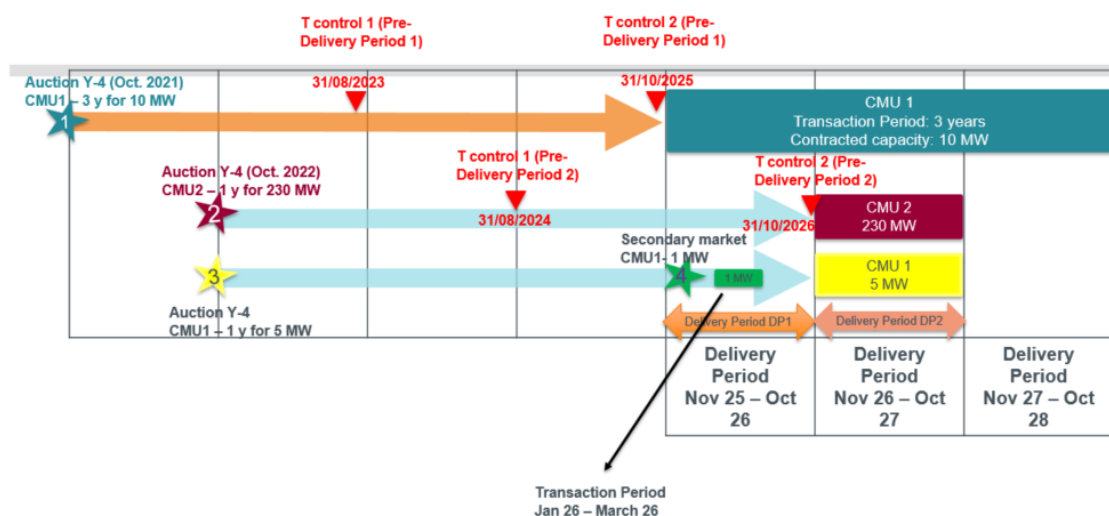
T control 1 (Pre-Delivery Period 1)

T control 2 (Pre-Delivery Period 1)

Auction Y-4 (Oct. 2021)
CMU1 – 3 y for 10 MW

31/08/2023

31/10/2025

1

CMU 1
Transaction Period: 3 years
Contracted capacity: 10 MW

Auction Y-4 (Oct. 2022)
CMU2 – 1 y for 230 MW

T control 1 (Pre-Delivery Period 2)

T control 2 (Pre-Delivery Period 2)

2

31/08/2024

31/10/2026

CMU 2
230 MW

Secondary market
CMU1- 1 MW

3

4

1 MW

CMU 1
5 MW

Auction Y-4
CMU1 – 1 y for 5 MW

Delivery Period DP1

Delivery Period DP2

Delivery Period Nov 25 – Oct 26

Delivery Period Nov 26 – Oct 27

Delivery Period Nov 27 – Oct 28

Transaction Period
Jan 26 – March 26